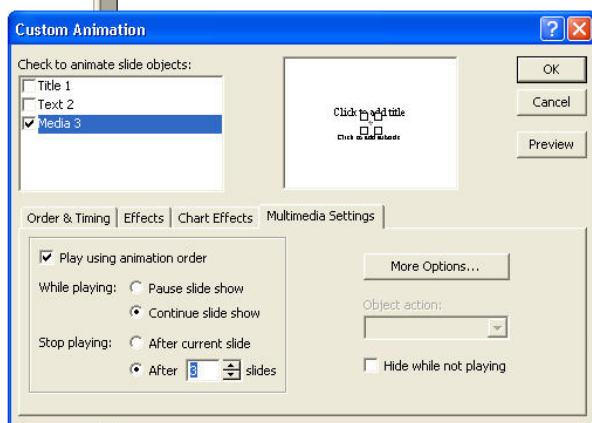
Custom Animation

Check to animate slide objects:

Title 1
Text 2
Media 3

Click to add title
Click to add subtitle

OK
Cancel
Preview

Order & Timing | Effects | Chart Effects | Multimedia Settings

Play using animation order

While playing: Pause slide show
Continue slide show

Stop playing: After current slide
After 3 slides

More Options...

Object action:

Hide while not playing